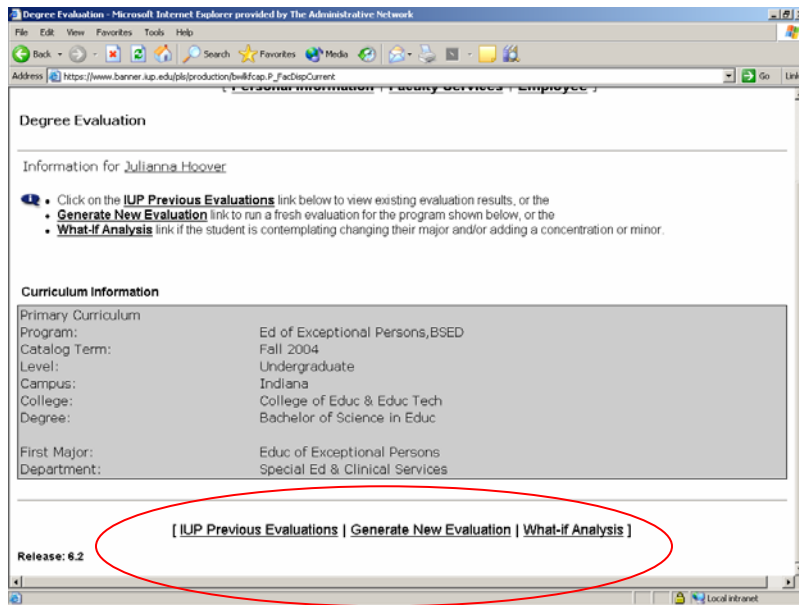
Degree Evaluation - Microsoft Internet Explorer provided by The Administrative Network

File Edit View Favorites Tools Help

Back Search Favorites Media

Address https://www.banner.iup.edu/pls/production/bwlkfcap.P_FacDispCurrent Go Links

[ Personal Information | Faculty Services | Employee ]

Degree Evaluation

Information for Julianna Hoover

- Click on the IUP Previous Evaluations link below to view existing evaluation results, or the
- Generate New Evaluation link to run a fresh evaluation for the program shown below, or the
- What-If Analysis link if the student is contemplating changing their major and/or adding a concentration or minor.

Curriculum Information

| Primary Curriculum | |
|---|---|
| Program: | Ed of Exceptional Persons,BSED |
| Catalog Term: | Fall 2004 |
| Level: | Undergraduate |
| Campus: | Indiana |
| College: | College of Educ & Educ Tech |
| Degree: | Bachelor of Science in Educ |
| First Major: | Educ of Exceptional Persons |
| Department: | Special Ed & Clinical Services |

[ IUP Previous Evaluations | Generate New Evaluation | What-if Analysis ]

Release: 6.2

Local intranet